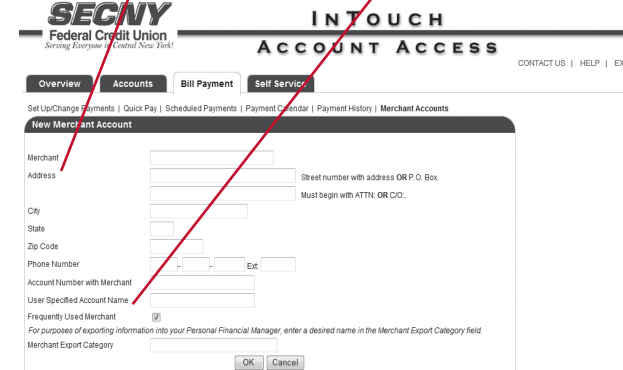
SECNY
Federal Credit Union
Serving Everyone in Central New York!

INTOUCH
ACCOUNT ACCESS

CONTACT US | HELP | EX

Overview | Accounts | Bill Payment | Self Service

Set Up/Change Payments | Quick Pay | Scheduled Payments | Payment Calendar | Payment History | Merchant Accounts

New Merchant Account

Merchant

Address — Street number with address OR P.O. Box.

Must begin with ATTN: OR C/O:.

City

State

Zip Code

Phone Number - - Ext

Account Number with Merchant

User Specified Account Name

Frequently Used Merchant

For purposes of exporting information into your Personal Financial Manager, enter a desired name in the Merchant Export Category field.

Merchant Export Category

OK | Cancel